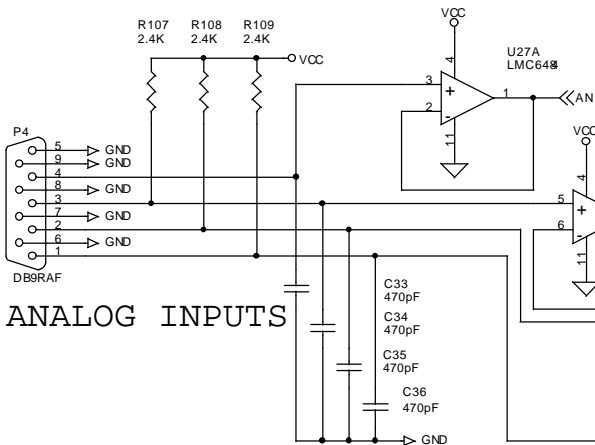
R107
2.4K

R108
2.4K

R109
2.4K

VCC

VCC

U27A
LMC6484

4

3

+

2

-

1

11

AN

VCC

4

5

+

6

-

11

P4

5 GND
9 GND
4
8 GND
3
7 GND
2
6 GND
1

DB9RAF

ANALOG INPUTS

C33
470pF

C34
470pF

C35
470pF

C36
470pF

GND